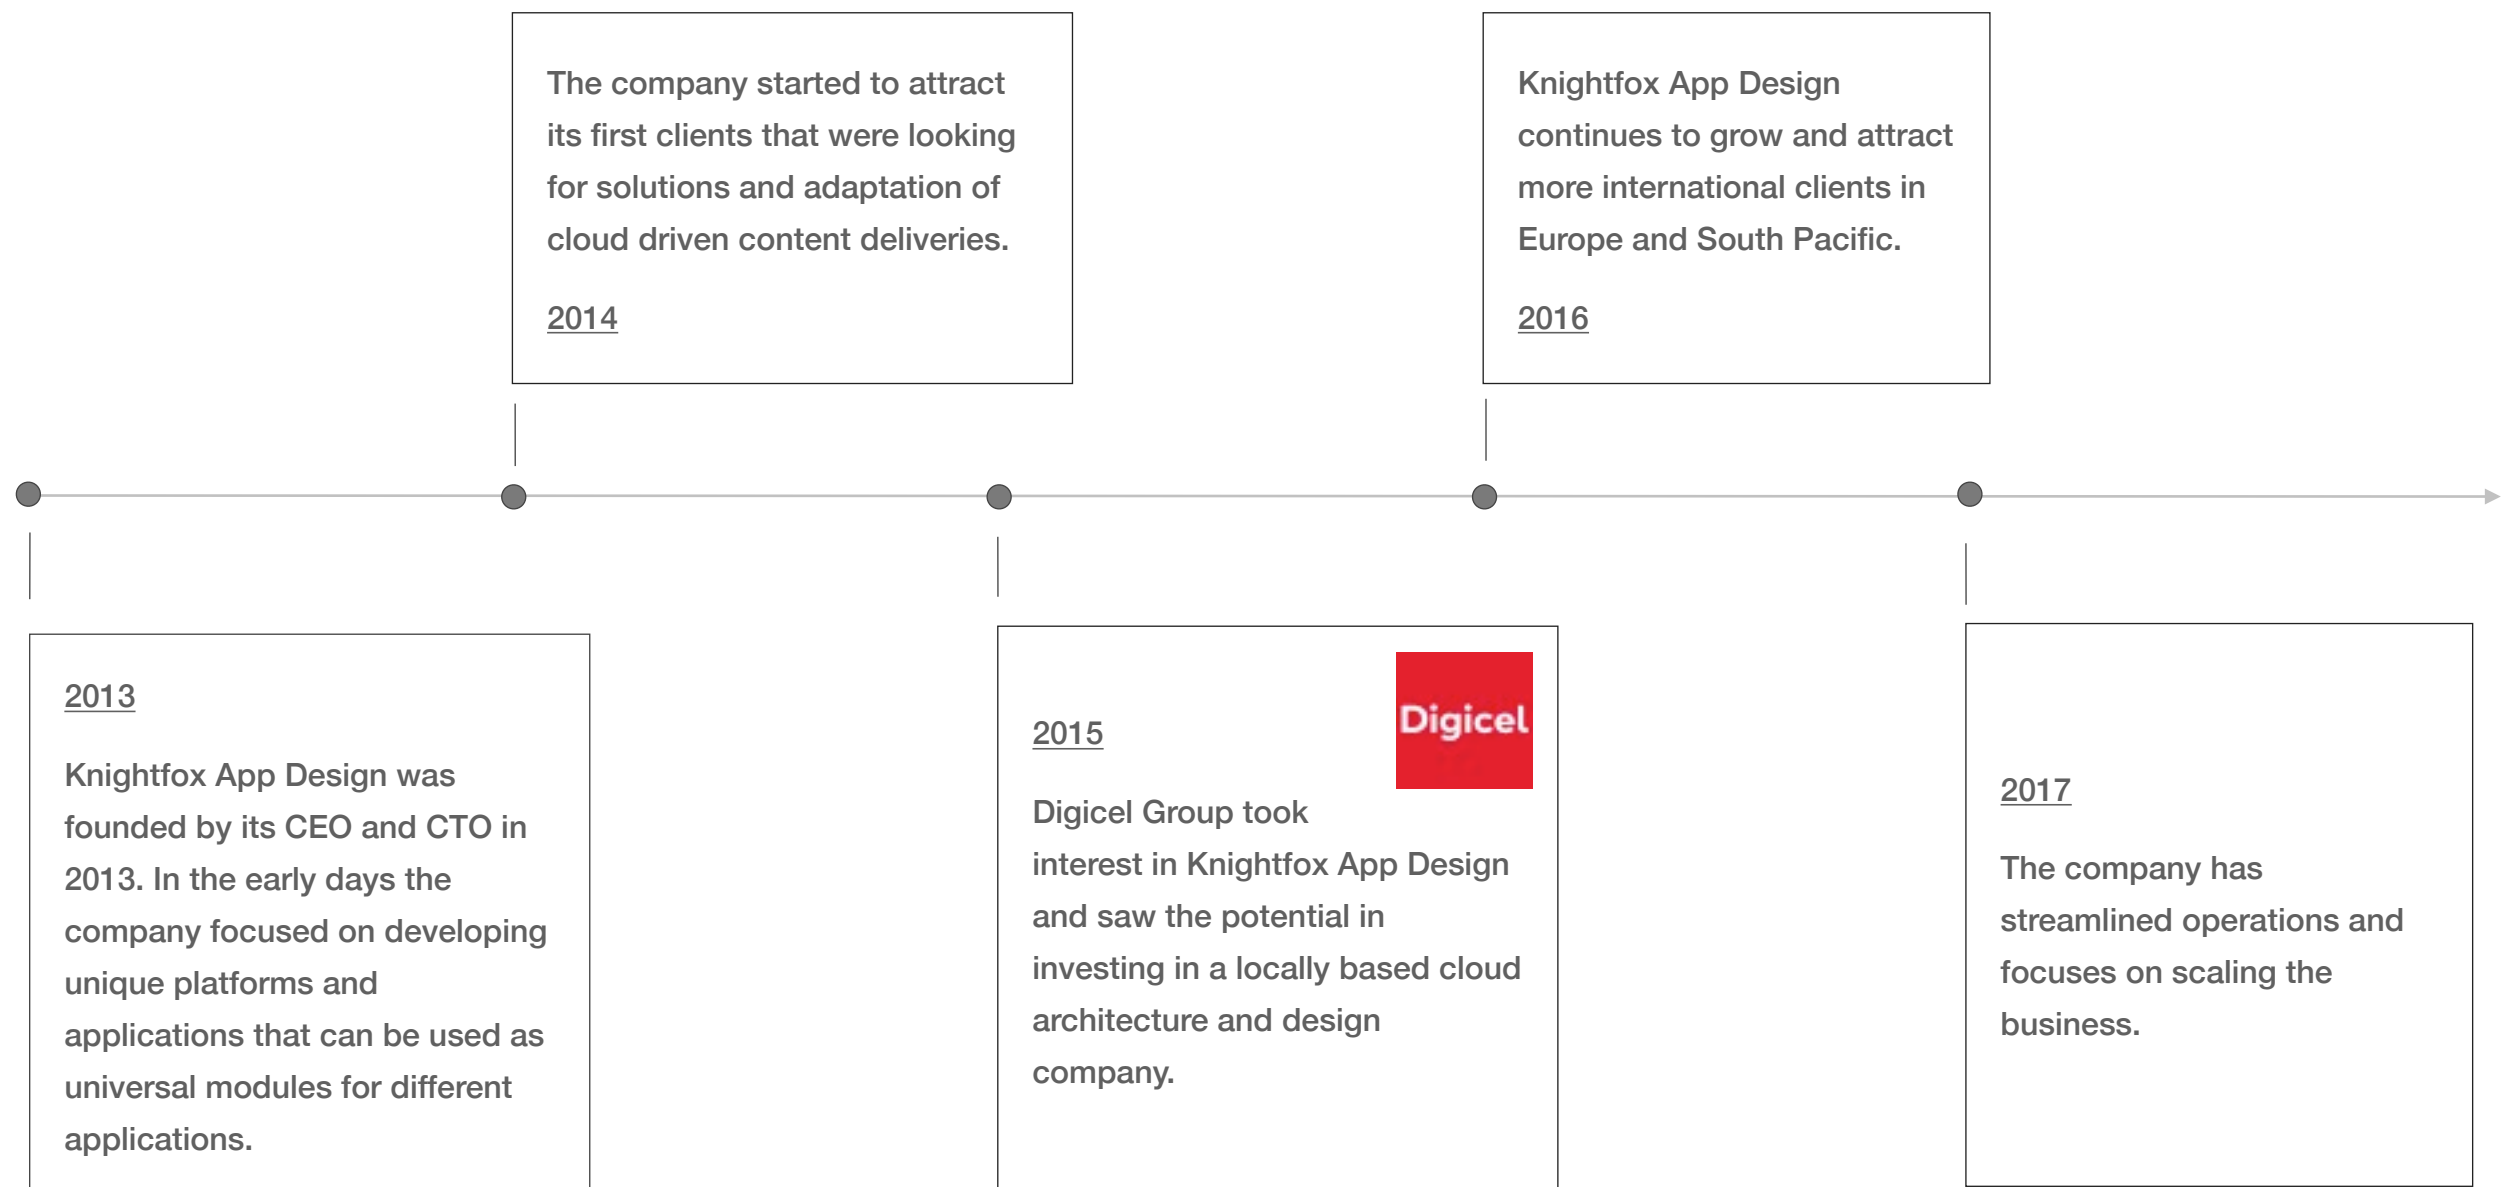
The company started to attract its first clients that were looking for solutions and adaptation of cloud driven content deliveries.

2014

Knightfox App Design continues to grow and attract more international clients in Europe and South Pacific.

2016

2013

Knightfox App Design was founded by its CEO and CTO in 2013. In the early days the company focused on developing unique platforms and applications that can be used as universal modules for different applications.

Digicel

2015

Digicel Group took interest in Knightfox App Design and saw the potential in investing in a locally based cloud architecture and design company.

2017

The company has streamlined operations and focuses on scaling the business.